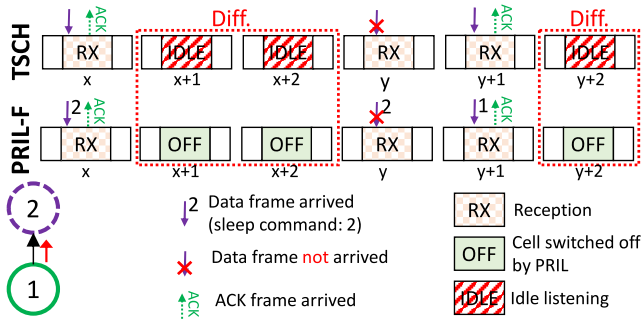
TSCH

ACK
RX
x

Diff.
IDLE
x+1
IDLE
x+2

RX
y

ACK
RX
y+1

Diff.
IDLE
y+2

PRIL-F

2
ACK
RX
x

OFF
x+1
OFF
x+2

2
RX
y

1
ACK
RX
y+1

OFF
y+2

2

1

2 Data frame arrived (sleep command: 2)

Data frame not arrived

ACK ACK frame arrived

RX Reception

OFF Cell switched off by PRIL

IDLE Idle listening